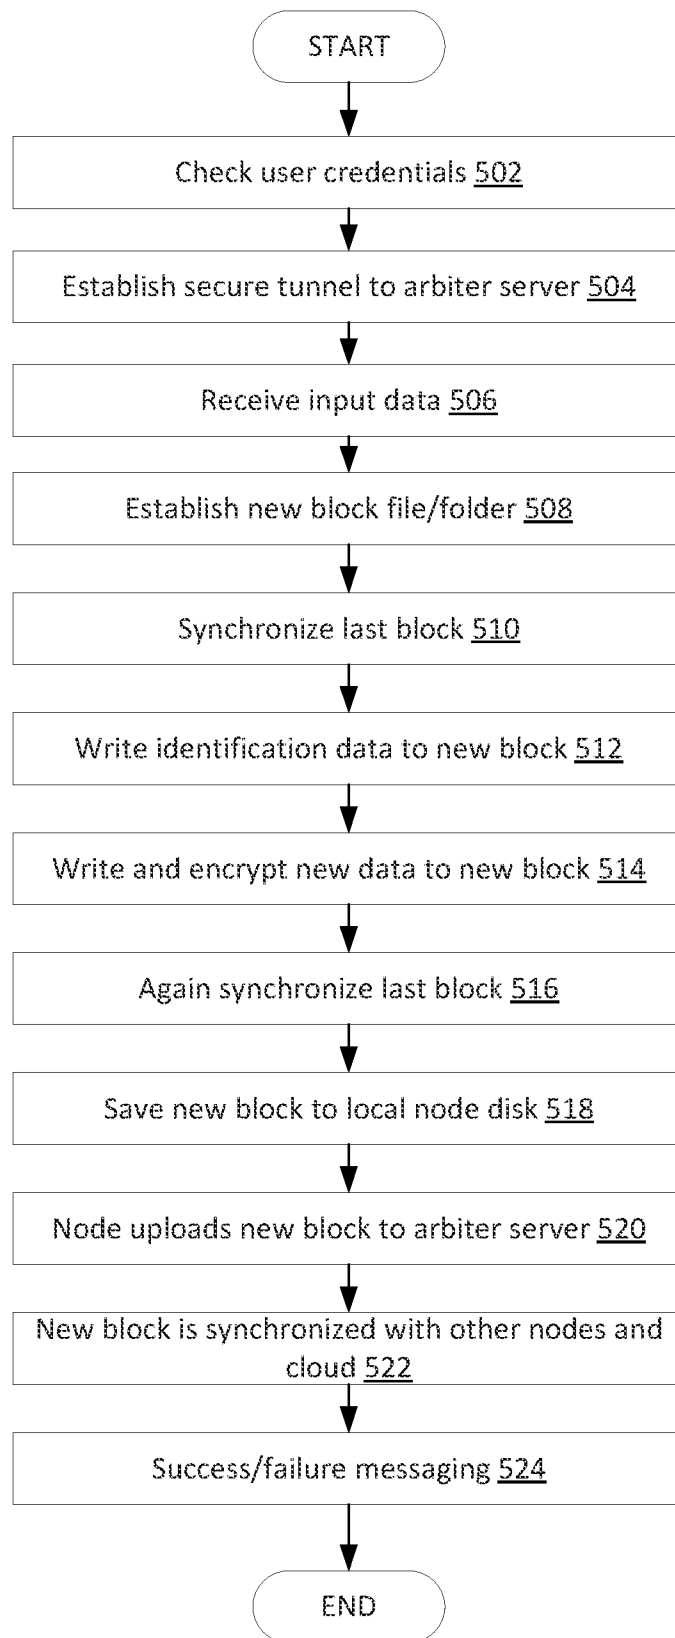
START

Check user credentials 502

Establish secure tunnel to arbiter server 504

Receive input data 506

Establish new block file/folder 508

Synchronize last block 510

Write identification data to new block 512

Write and encrypt new data to new block 514

Again synchronize last block 516

Save new block to local node disk 518

Node uploads new block to arbiter server 520

New block is synchronized with other nodes and cloud 522

Success/failure messaging 524

END